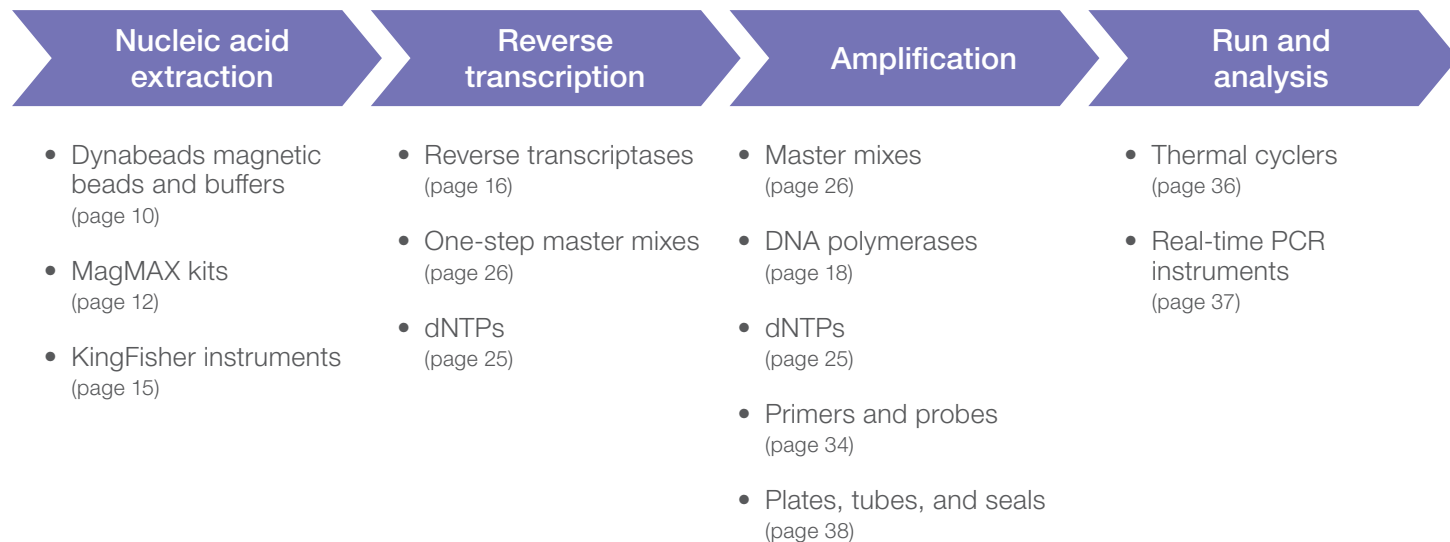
Nucleic acid extraction

- Dynabeads magnetic beads and buffers (page 10)
- MagMAX kits (page 12)
- KingFisher instruments (page 15)

Reverse transcription

- Reverse transcriptases (page 16)
- One-step master mixes (page 26)
- dNTPs (page 25)

Amplification

- Master mixes (page 26)
- DNA polymerases (page 18)
- dNTPs (page 25)
- Primers and probes (page 34)
- Plates, tubes, and seals (page 38)

Run and analysis

- Thermal cyclers (page 36)
- Real-time PCR instruments (page 37)